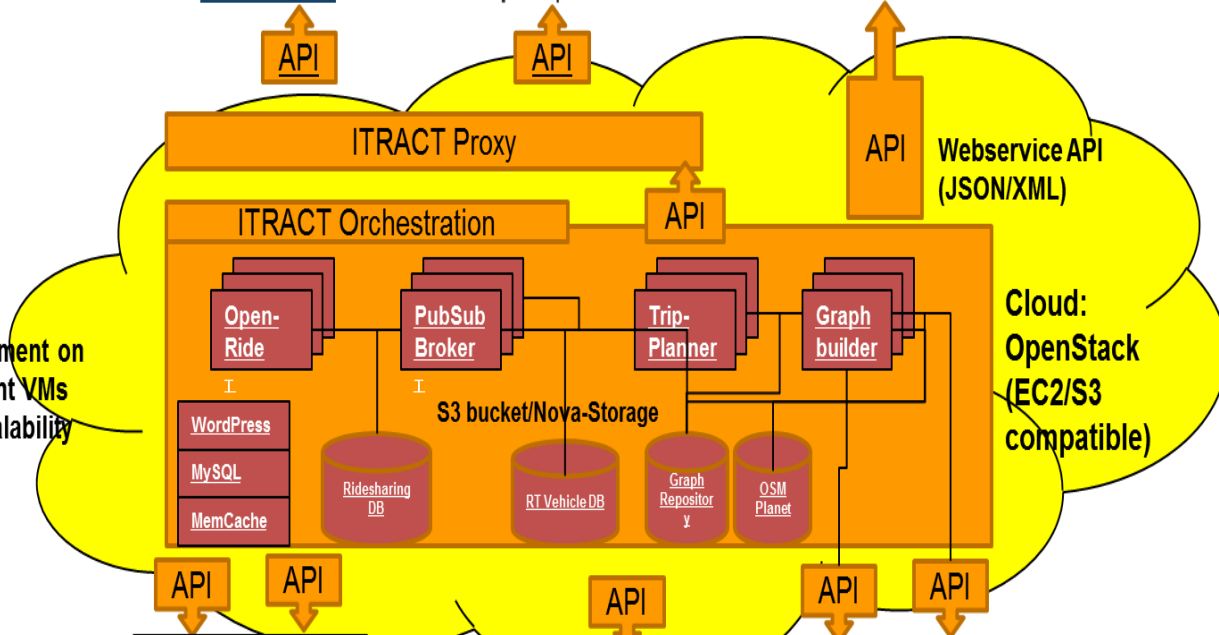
API
API
ITRACT Proxy
API
Webservice API (JSON/XML)
API
ITRACT Orchestration
Open-Ride
PubSub Broker
Trip-Planner
Graph builder
Cloud: OpenStack (EC2/S3 compatible)
ment on
nt VMs
alability
S3 bucket/Nova-Storage
WordPress
MySQL
MemCache
Ridesharing DB
RT Vehicle DB
Graph Repository
OSM Planet
API
API
API
API
API